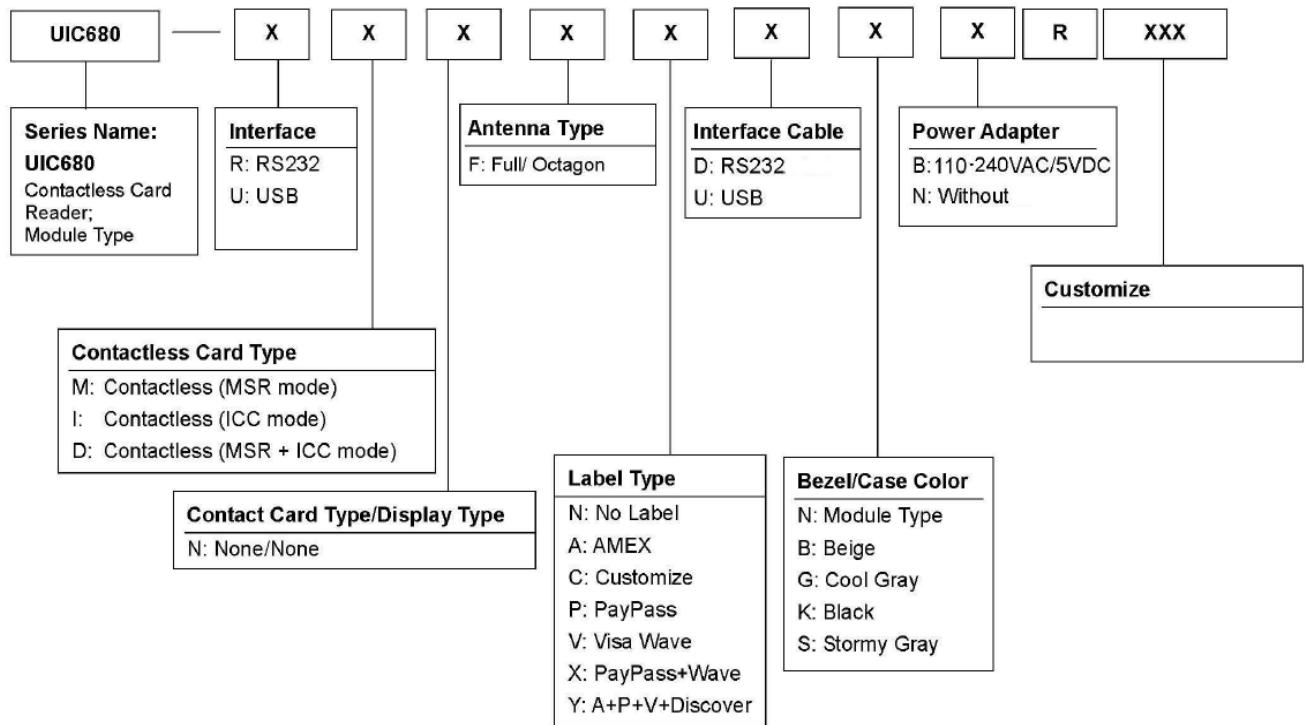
UIC680 — X X X X X X X X R XXX

Series Name:
UIC680
Contactless Card Reader;
Module Type

Interface
R: RS232
U: USB

Antenna Type
F: Full/ Octagon

Interface Cable
D: RS232
U: USB

Power Adapter
B:110-240VAC/5VDC
N: Without

Customize

Contactless Card Type
M: Contactless (MSR mode)
I: Contactless (ICC mode)
D: Contactless (MSR + ICC mode)

Contact Card Type/Display Type
N: None/None

Label Type
N: No Label
A: AMEX
C: Customize
P: PayPass
V: Visa Wave
X: PayPass+Wave
Y: A+P+V+Discover

Bezel/Case Color
N: Module Type
B: Beige
G: Cool Gray
K: Black
S: Stormy Gray